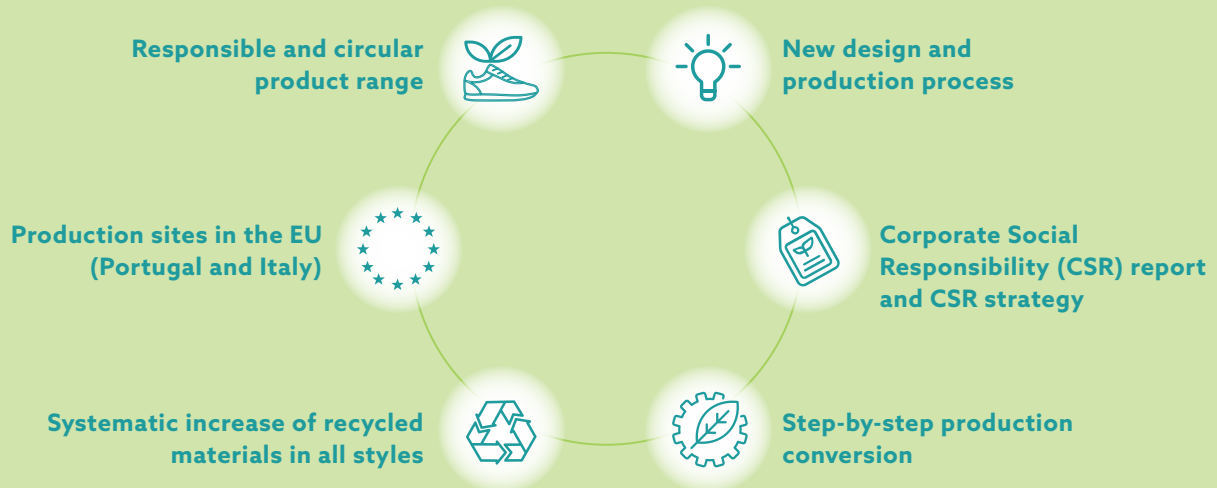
Responsible and circular product range

New design and production process

Production sites in the EU (Portugal and Italy)

Corporate Social Responsibility (CSR) report and CSR strategy

Systematic increase of recycled materials in all styles

Step-by-step production conversion